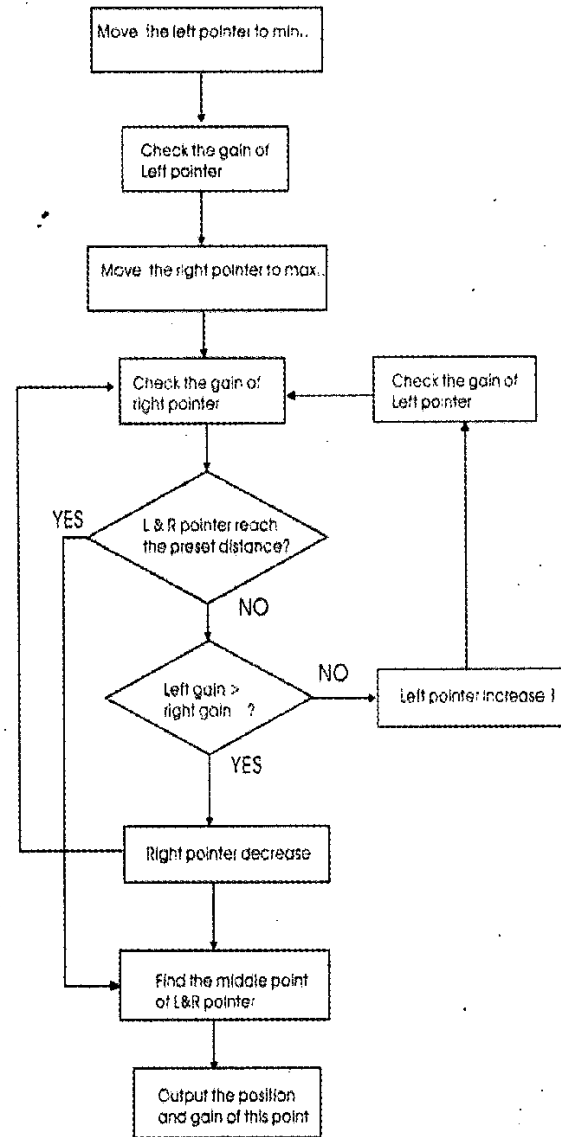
Move the left pointer to min..

Check the gain of Left pointer

Move the right pointer to max..

Check the gain of right pointer

Check the gain of Left pointer

YES

L & R pointer reach the preset distance?

NO

Left gain > right gain ?

NO

Left pointer increase 1

YES

Right pointer decrease

Find the middle point of L&R pointer

Output the position and gain of this point